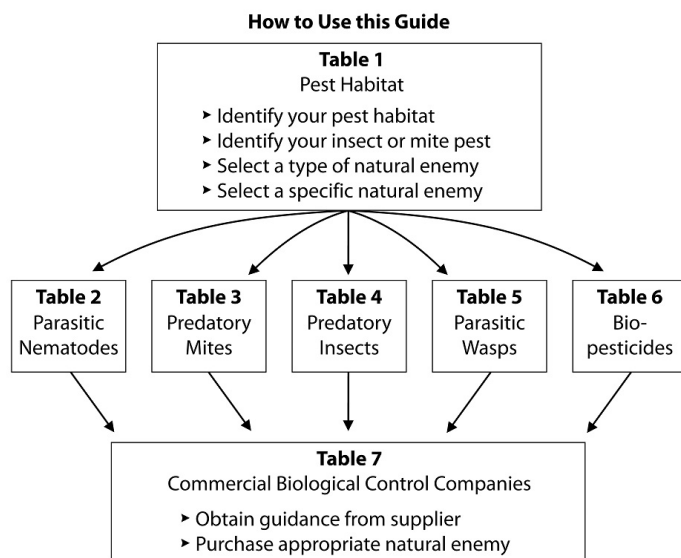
How to Use this Guide

Table 1
Pest Habitat

➤ Identify your pest habitat
➤ Identify your insect or mite pest
➤ Select a type of natural enemy
➤ Select a specific natural enemy

Table 2
Parasitic Nematodes

Table 3
Predatory Mites

Table 4
Predatory Insects

Table 5
Parasitic Wasps

Table 6
Bio-pesticides

Table 7
Commercial Biological Control Companies

➤ Obtain guidance from supplier
➤ Purchase appropriate natural enemy